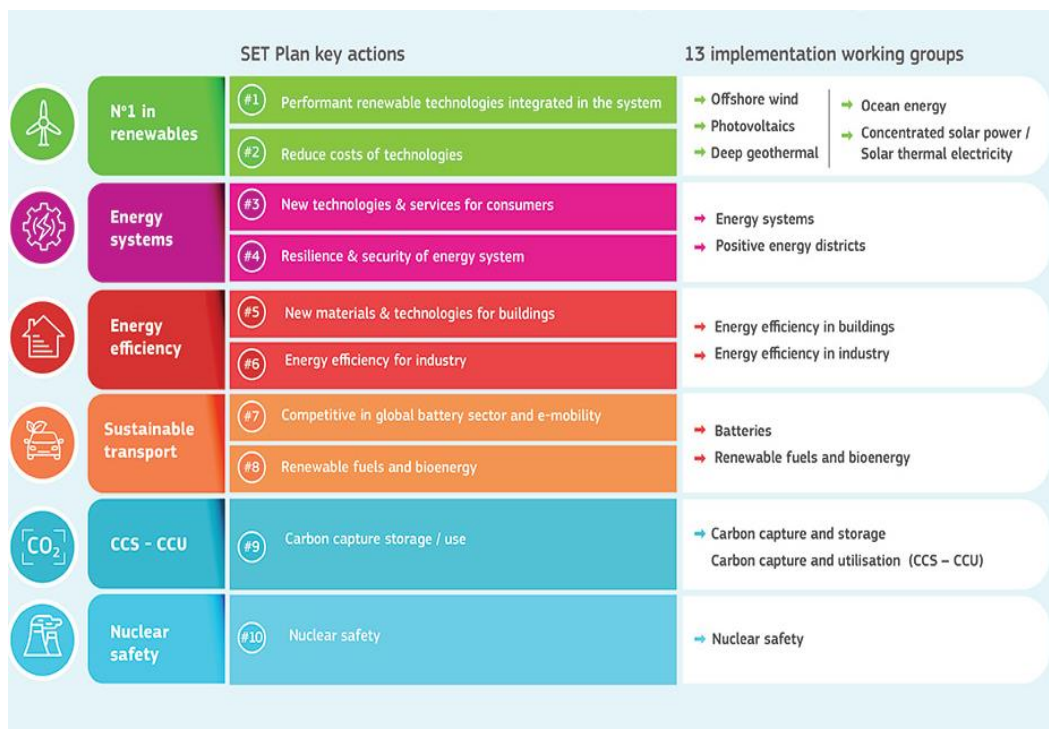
SET Plan key actions

13 implementation working groups

| | SET Plan key actions | 13 implementation working groups |
|---|---|---|
| N°1 in renewables | #1 Performant renewable technologies integrated in the system<br>#2 Reduce costs of technologies | → Offshore wind<br>→ Photovoltaics<br>→ Deep geothermal<br>→ Ocean energy<br>→ Concentrated solar power / Solar thermal electricity |
| Energy systems | #3 New technologies & services for consumers<br>#4 Resilience & security of energy system | → Energy systems<br>→ Positive energy districts |
| Energy efficiency | #5 New materials & technologies for buildings<br>#6 Energy efficiency for industry | → Energy efficiency in buildings<br>→ Energy efficiency in industry |
| Sustainable transport | #7 Competitive in global battery sector and e-mobility<br>#8 Renewable fuels and bioenergy | → Batteries<br>→ Renewable fuels and bioenergy |
| CCS - CCU | #9 Carbon capture storage / use | → Carbon capture and storage<br>Carbon capture and utilisation (CCS – CCU) |
| Nuclear safety | #10 Nuclear safety | → Nuclear safety |

$CO_2$